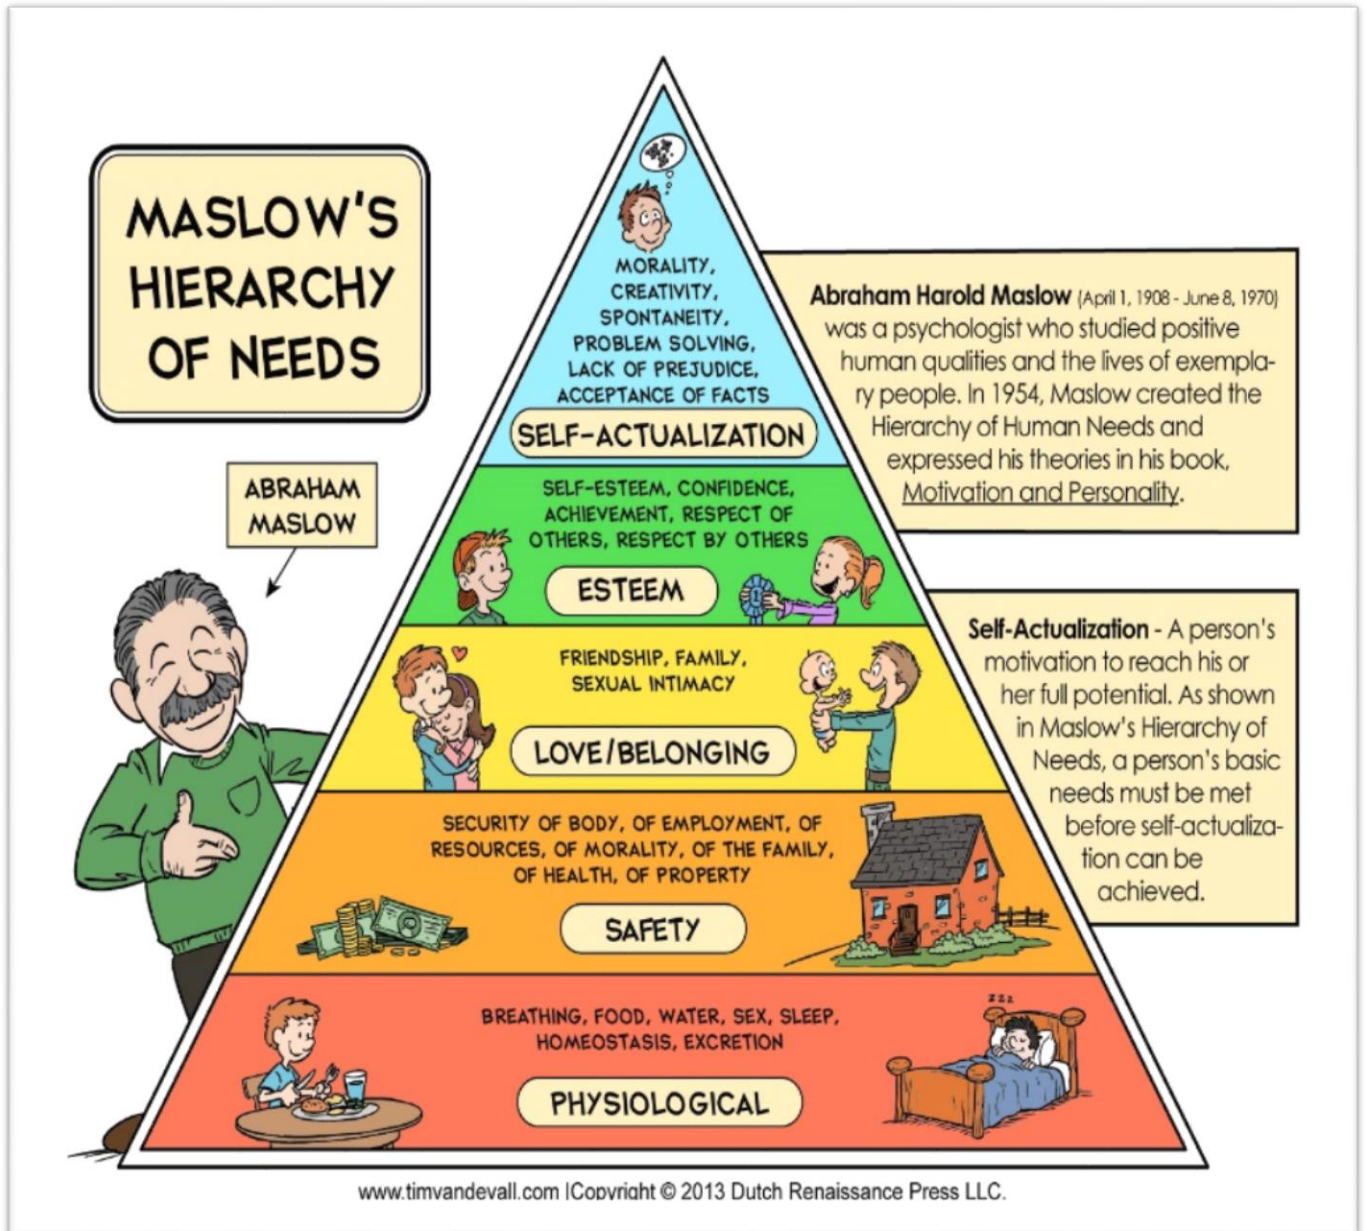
MASLOW'S HIERARCHY OF NEEDS

ABRAHAM MASLOW

MORALITY, CREATIVITY, SPONTANEITY, PROBLEM SOLVING, LACK OF PREJUDICE, ACCEPTANCE OF FACTS

SELF-ACTUALIZATION

SELF-ESTEEM, CONFIDENCE, ACHIEVEMENT, RESPECT OF OTHERS, RESPECT BY OTHERS

ESTEEM

FRIENDSHIP, FAMILY, SEXUAL INTIMACY

LOVE/BELONGING

SECURITY OF BODY, OF EMPLOYMENT, OF RESOURCES, OF MORALITY, OF THE FAMILY, OF HEALTH, OF PROPERTY

SAFETY

BREATHING, FOOD, WATER, SEX, SLEEP, HOMEOSTASIS, EXCRETION

PHYSIOLOGICAL

Abraham Harold Maslow (April 1, 1908 - June 8, 1970) was a psychologist who studied positive human qualities and the lives of exemplary people. In 1954, Maslow created the Hierarchy of Human Needs and expressed his theories in his book, Motivation and Personality.

Self-Actualization - A person's motivation to reach his or her full potential. As shown in Maslow's Hierarchy of Needs, a person's basic needs must be met before self-actualization can be achieved.

www.timvandevall.com |Copyright © 2013 Dutch Renaissance Press LLC.